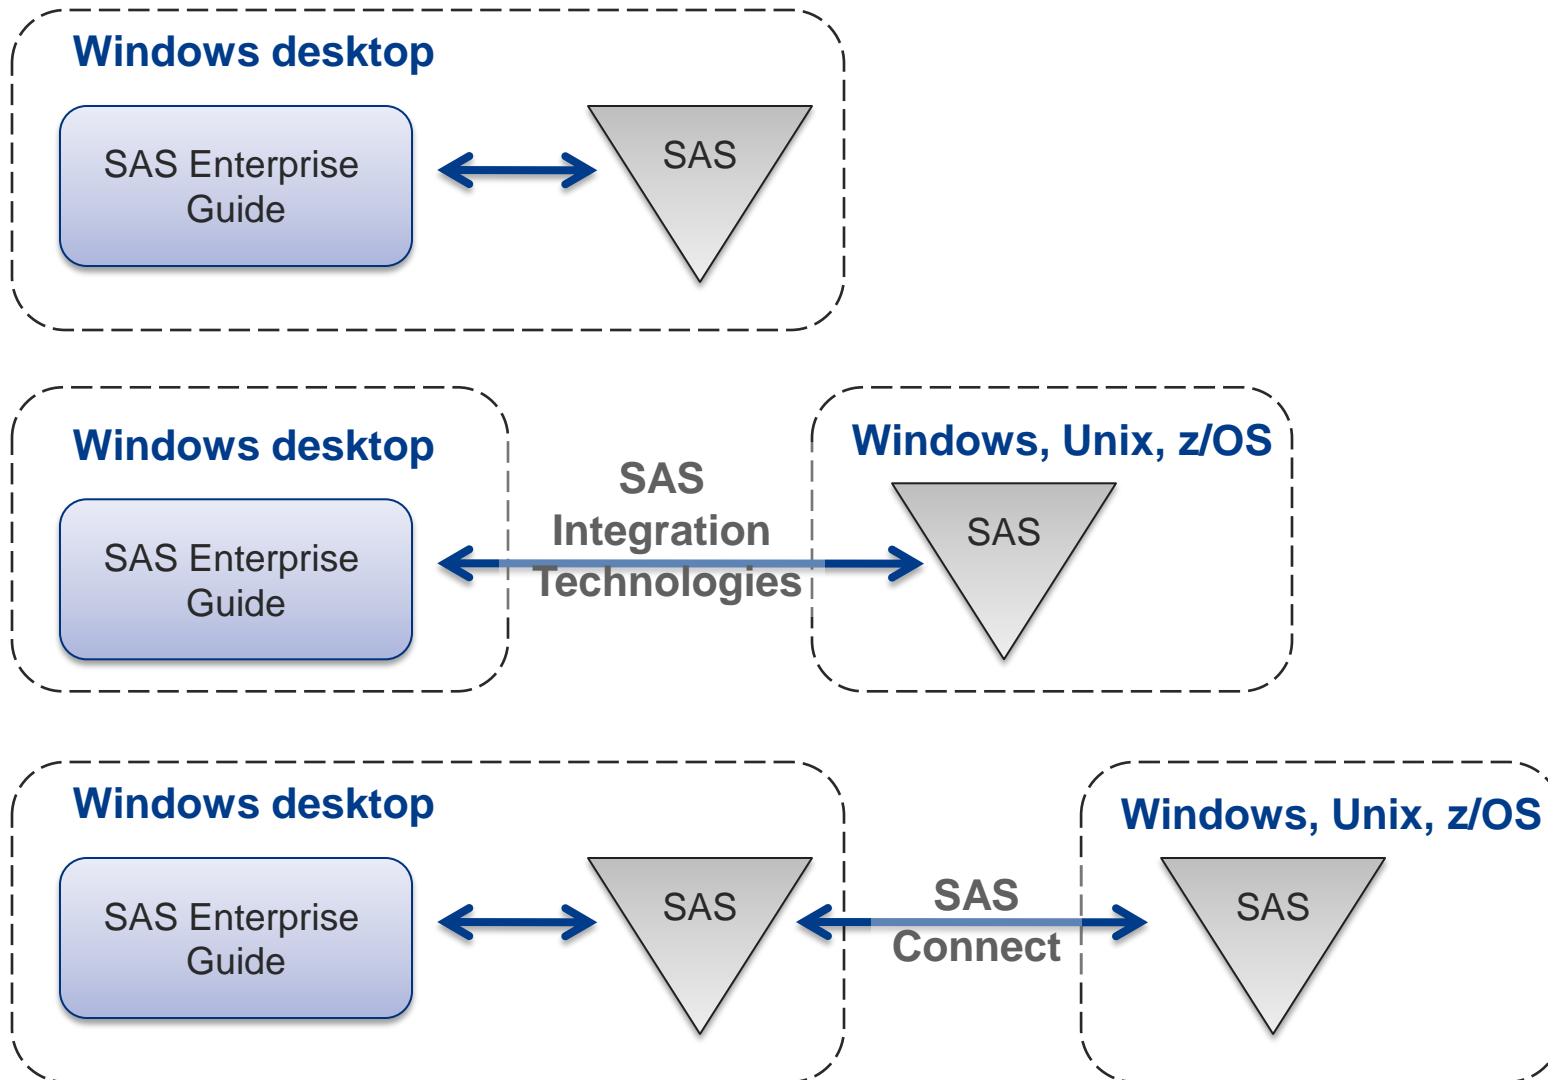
Windows desktop

SAS Enterprise Guide

SAS

Windows desktop

SAS Enterprise Guide

SAS Integration Technologies

Windows, Unix, z/OS

SAS

Windows desktop

SAS Enterprise Guide

SAS

SAS Connect

Windows, Unix, z/OS

SAS